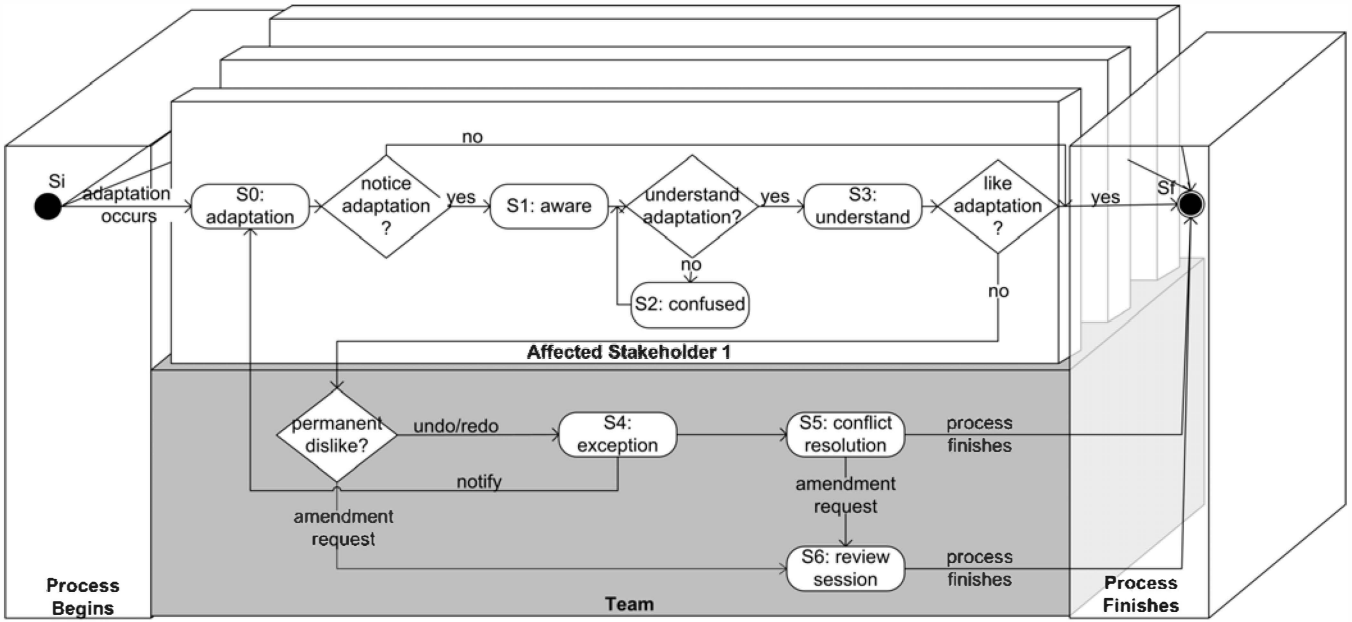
Si

adaptation occurs

S0: adaptation

notice adaptation ?

no

yes

S1: aware

understand adaptation?

yes

S3: understand

like adaptation ?

yes

Sf

no

S2: confused

no

Affected Stakeholder 1

permanent dislike?

undo/redo

S4: exception

S5: conflict resolution

process finishes

notify

amendment request

amendment request

S6: review session

process finishes

Process Begins

Team

Process Finishes